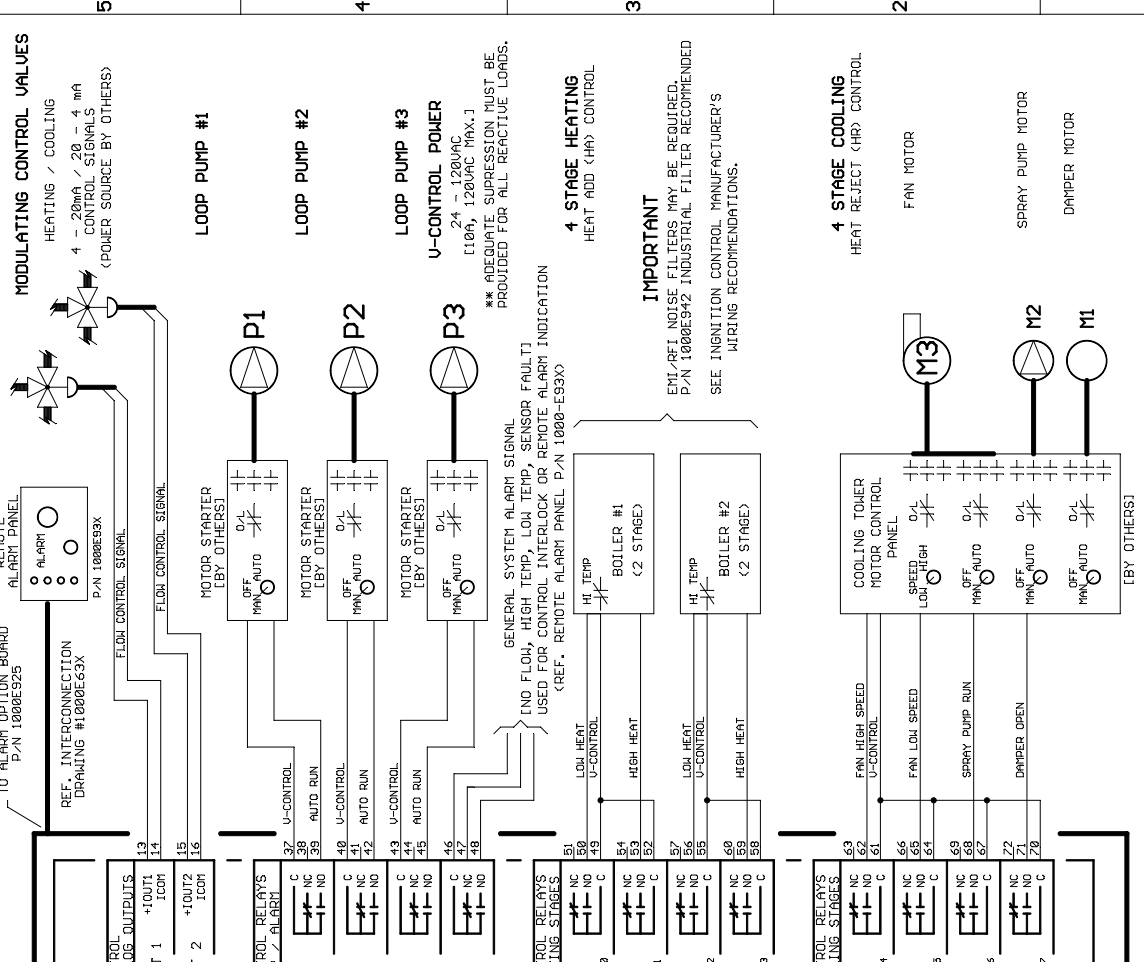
5
4
3
2

MODULATING CONTROL VALVES
HEATING / COOLING
4 - 20mA / 20 - 4 mA
CONTROL SIGNALS
(POWER SOURCE BY OTHERS)

LOOP PUMP #1

LOOP PUMP #2

LOOP PUMP #3

V-CONTROL POWER
24 - 120VAC
[10A, 120VAC MAX.]
** ADEQUATE SUPRESSION MUST BE PROVIDED FOR ALL REACTIVE LOADS.

4 STAGE HEATING
HEAT ADD (HA) CONTROL

IMPORTANT
EMI/RFI NOISE FILTERS MAY BE REQUIRED.
P/N 1000E942 INDUSTRIAL FILTER RECOMMENDED

SEE INGNITION CONTROL MANUFACTURER'S WIRING RECOMMENDATIONS.

4 STAGE COOLING
HEAT REJECT (HR) CONTROL

FAN MOTOR

SPRAY PUMP MOTOR

DAMPER MOTOR

P1
P2
P3
M3
M2
M1

TO ALARM OPTION BOARD
P/N 1000E925
REF. INTERCONNECTION DRAWING #1000E63X

ALARM PANEL
ALARM
P/N 1000E93X

FLOW CONTROL SIGNAL
FLOW CONTROL SIGNAL

MOTOR STARTER [BY OTHERS]
OFF MAN AUTO
O/L

MOTOR STARTER [BY OTHERS]
OFF MAN AUTO
O/L

MOTOR STARTER [BY OTHERS]
OFF MAN AUTO
O/L

GENERAL SYSTEM ALARM SIGNAL
[NO FLOW, HIGH TEMP, LOW TEMP, SENSOR FAULT]
USED FOR CONTROL INTERLOCK OR REMOTE ALARM INDICATION
(REF. REMOTE ALARM PANEL P/N 1000-E93X)

HI TEMP
BOILER #1
(2 STAGE)

HI TEMP
BOILER #2
(2 STAGE)

COOLING TOWER MOTOR CONTROL PANEL
SPEED LOW HIGH
O/L
OFF MAN AUTO
O/L
OFF MAN AUTO
O/L
OFF MAN AUTO
O/L
[BY OTHERS]

V-CONTROL
AUTO RUN
V-CONTROL
AUTO RUN
V-CONTROL
AUTO RUN

LOW HEAT
V-CONTROL
HIGH HEAT
LOW HEAT
V-CONTROL
HIGH HEAT

FAN HIGH SPEED
V-CONTROL
FAN LOW SPEED
SPRAY PUMP RUN
DAMPER OPEN

13 14 15 16
37 38 39 40 41 42 43 44 45 46 47 48
51 50 49 54 53 52 57 56 55 60 59 58
63 62 61 66 65 64 69 68 67 72 71 70

ROL
OG OUTPUTS
T 1 +IOUT1 ICOM
- 2 +IOUT2 ICOM

ROL RELAYS
/ ALARM
C NC NO
C NC NO
C NC NO
C NC NO

ROL RELAYS
ING STAGES
NC NO C
NC NO C
NC NO C
NC NO C

ROL RELAYS
ING STAGES
NC NO C
NC NO C
NC NO C
NC NO C